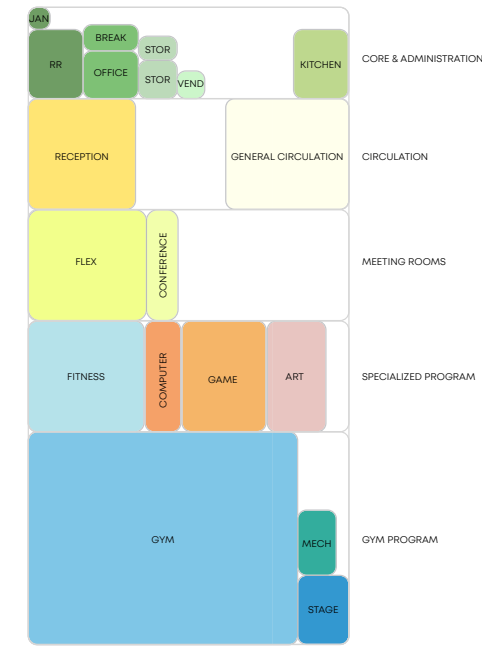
JAN
BREAK
STOR
RR
OFFICE
STOR
VEND
KITCHEN
CORE & ADMINISTRATION

RECEPTION
GENERAL CIRCULATION
CIRCULATION

FLEX
CONFERENCE
MEETING ROOMS

FITNESS
COMPUTER
GAME
ART
SPECIALIZED PROGRAM

GYM
MECH
STAGE
GYM PROGRAM